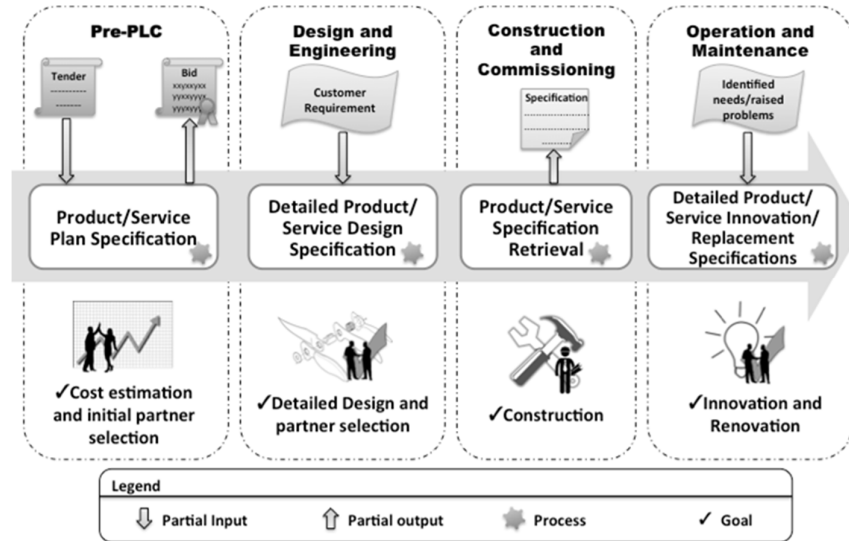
Pre-PLC

Tender
---------
---------

Bid
xxyxxyxx
yyxxyyxx
yyyxxyy

Product/Service Plan Specification

✓Cost estimation and initial partner selection

Design and Engineering

Customer Requirement

Detailed Product/ Service Design Specification

✓Detailed Design and partner selection

Construction and Commissioning

Specification

Product/Service Specification Retrieval

✓Construction

Operation and Maintenance

Identified needs/raised problems

Detailed Product/ Service Innovation/ Replacement Specifications

✓Innovation and Renovation

Legend

Partial Input

Partial output

Process

✓ Goal